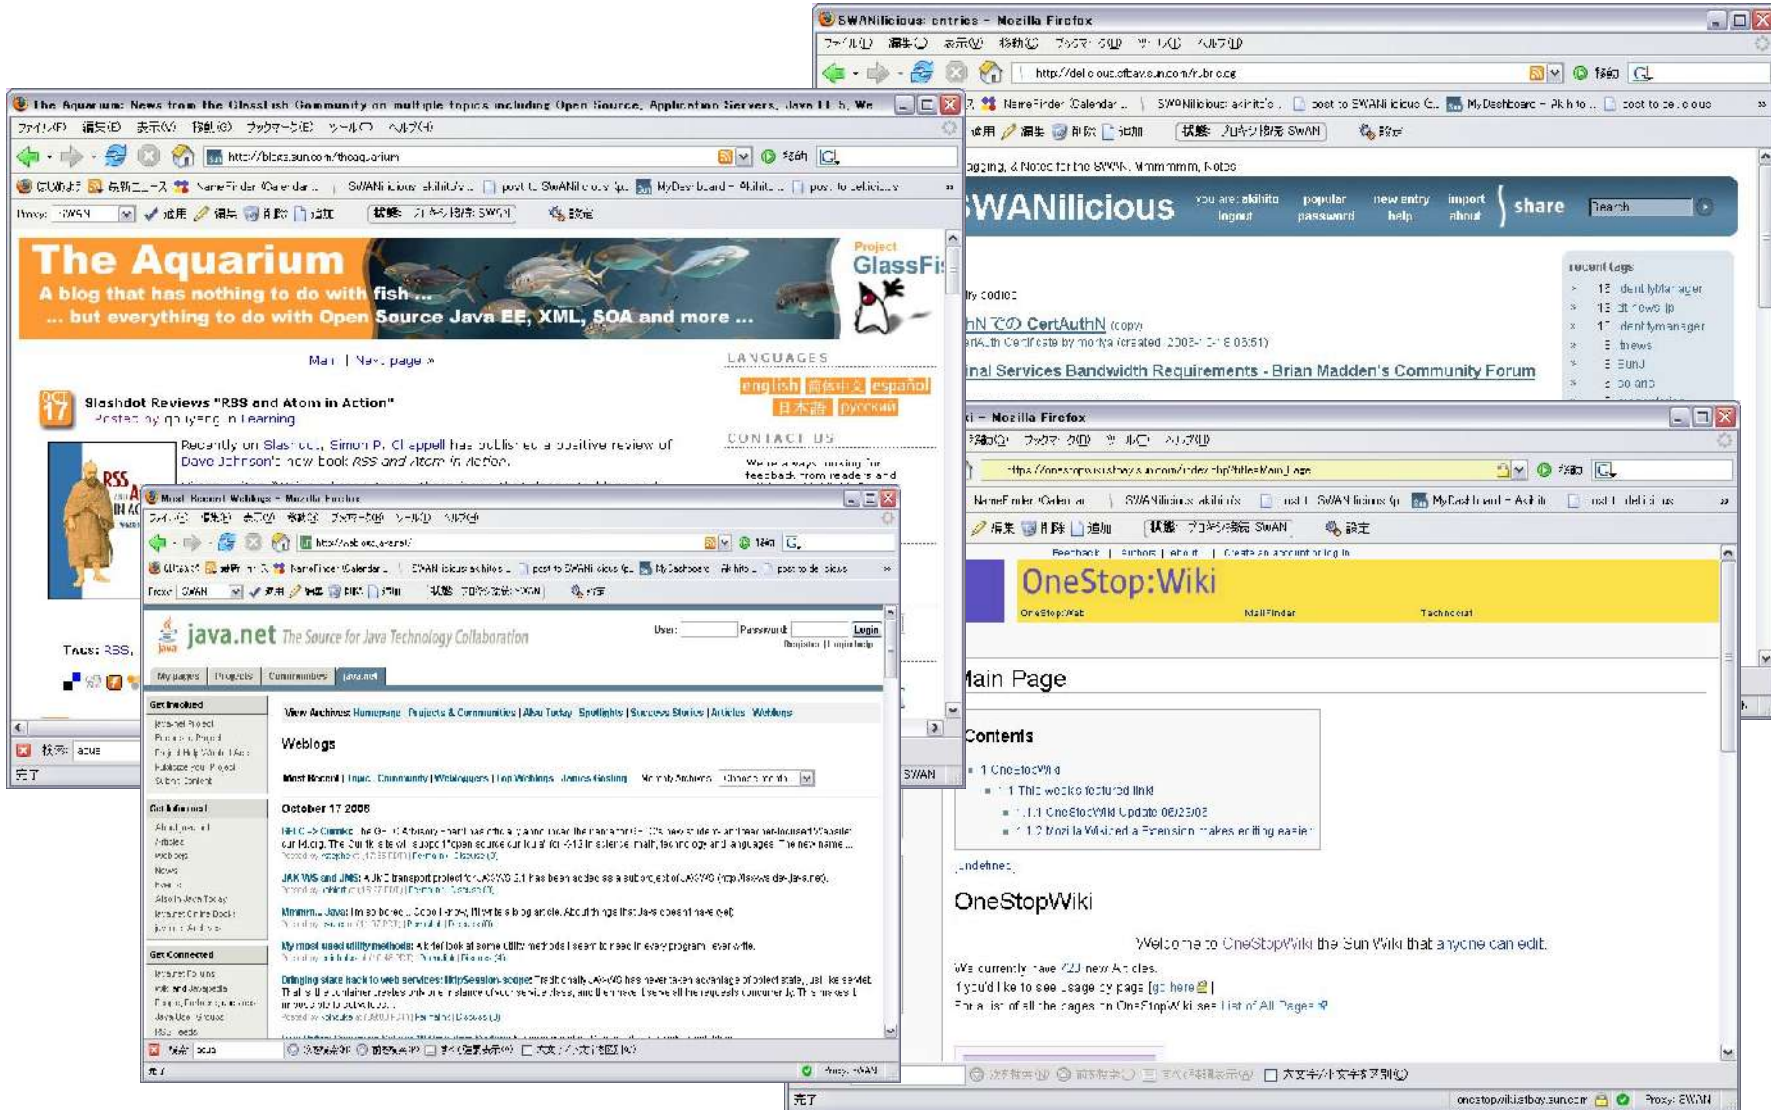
SWANilicious: entries - Mozilla Firefox
ファイル(F) 編集(E) 表示(V) 移動(G) ブックマーク(B) ツール(T) ヘルプ(H)
http://del.icio.us.sfbay.sun.com/r...

NameFinder Calendar SWANilicious: akihito post to SWANilicious My Dashboard - Akihito post to del.icio.us
使用 編集 削除 追加 状態: プロキシ使用 SWAN 設定

SWANilicious
you are: akihito logout popular password new entry help import about share Search

recent tags
13 identitymanager
13 it news
13 identitymanager
3 itnews
3 SunJ
2 so and

HN での CertAuthN (copy)
inal Services Bandwidth Requirements - Brian Madden's Community Forum

The Aquarium: News from the GlassFish Community on multiple topics including Open Source, Application Servers, Java EE, We
ファイル(F) 編集(E) 表示(V) 移動(G) ブックマーク(B) ツール(T) ヘルプ(H)
http://blogs.sun.com/theaquarium
NameFinder Calendar SWANilicious: akihito post to SWANilicious My Dashboard - Akihito post to del.icio.us
Proxy: SWAN 使用 編集 削除 追加 状態: プロキシ使用 SWAN 設定

The Aquarium
A blog that has nothing to do with fish ...
... but everything to do with Open Source Java EE, XML, SOA and more ...
Project GlassFish

Main | Next page »

LANGUAGES
english 简体中文 español 日本語 русский

CONTACT US

17
Slashdot Reviews "RSS and Atom in Action"
Posted by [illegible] in Learning
Recently on Slashdot, Simon P. Chappell has published a positive review of Dave Johnson's new book RSS and Atom in Action.

Tags: RSS,

Most Recent Weblogs - Mozilla Firefox
http://weblogs.java.net/
java.net The Source for Java Technology Collaboration
User: Password: Login
My pages Projects Communities java.net
Get Involved
Get Informed
Get Connected
View Archives: Homepage | Projects & Communities | Also Today | Spotlights | Success Stories | Articles | Weblogs
Weblogs
October 17 2006
JAX-WS and JMS:
Mmmm... Java:
My most used utility methods:
Bringing state back to web services: HttpSession scope:

i - Mozilla Firefox
Feedback | Authors | About | Create an account or log in
OneStop:Wiki
Main Page
Contents
1 OneStopWiki
1.1 This weeks featured link
1.1.1 OneStopWiki Update 08/23/06
1.1.2 Mozilla Wiki... makes editing easier
OneStopWiki
Welcome to OneStopWiki the Sun Wiki that anyone can edit.
We currently have 420 new Articles.
If you'd like to see usage by page [go here]
For a list of all the pages in OneStopWiki see List of All Pages
完了
onestopwiki.sfbay.sun.com Proxy: SWAN